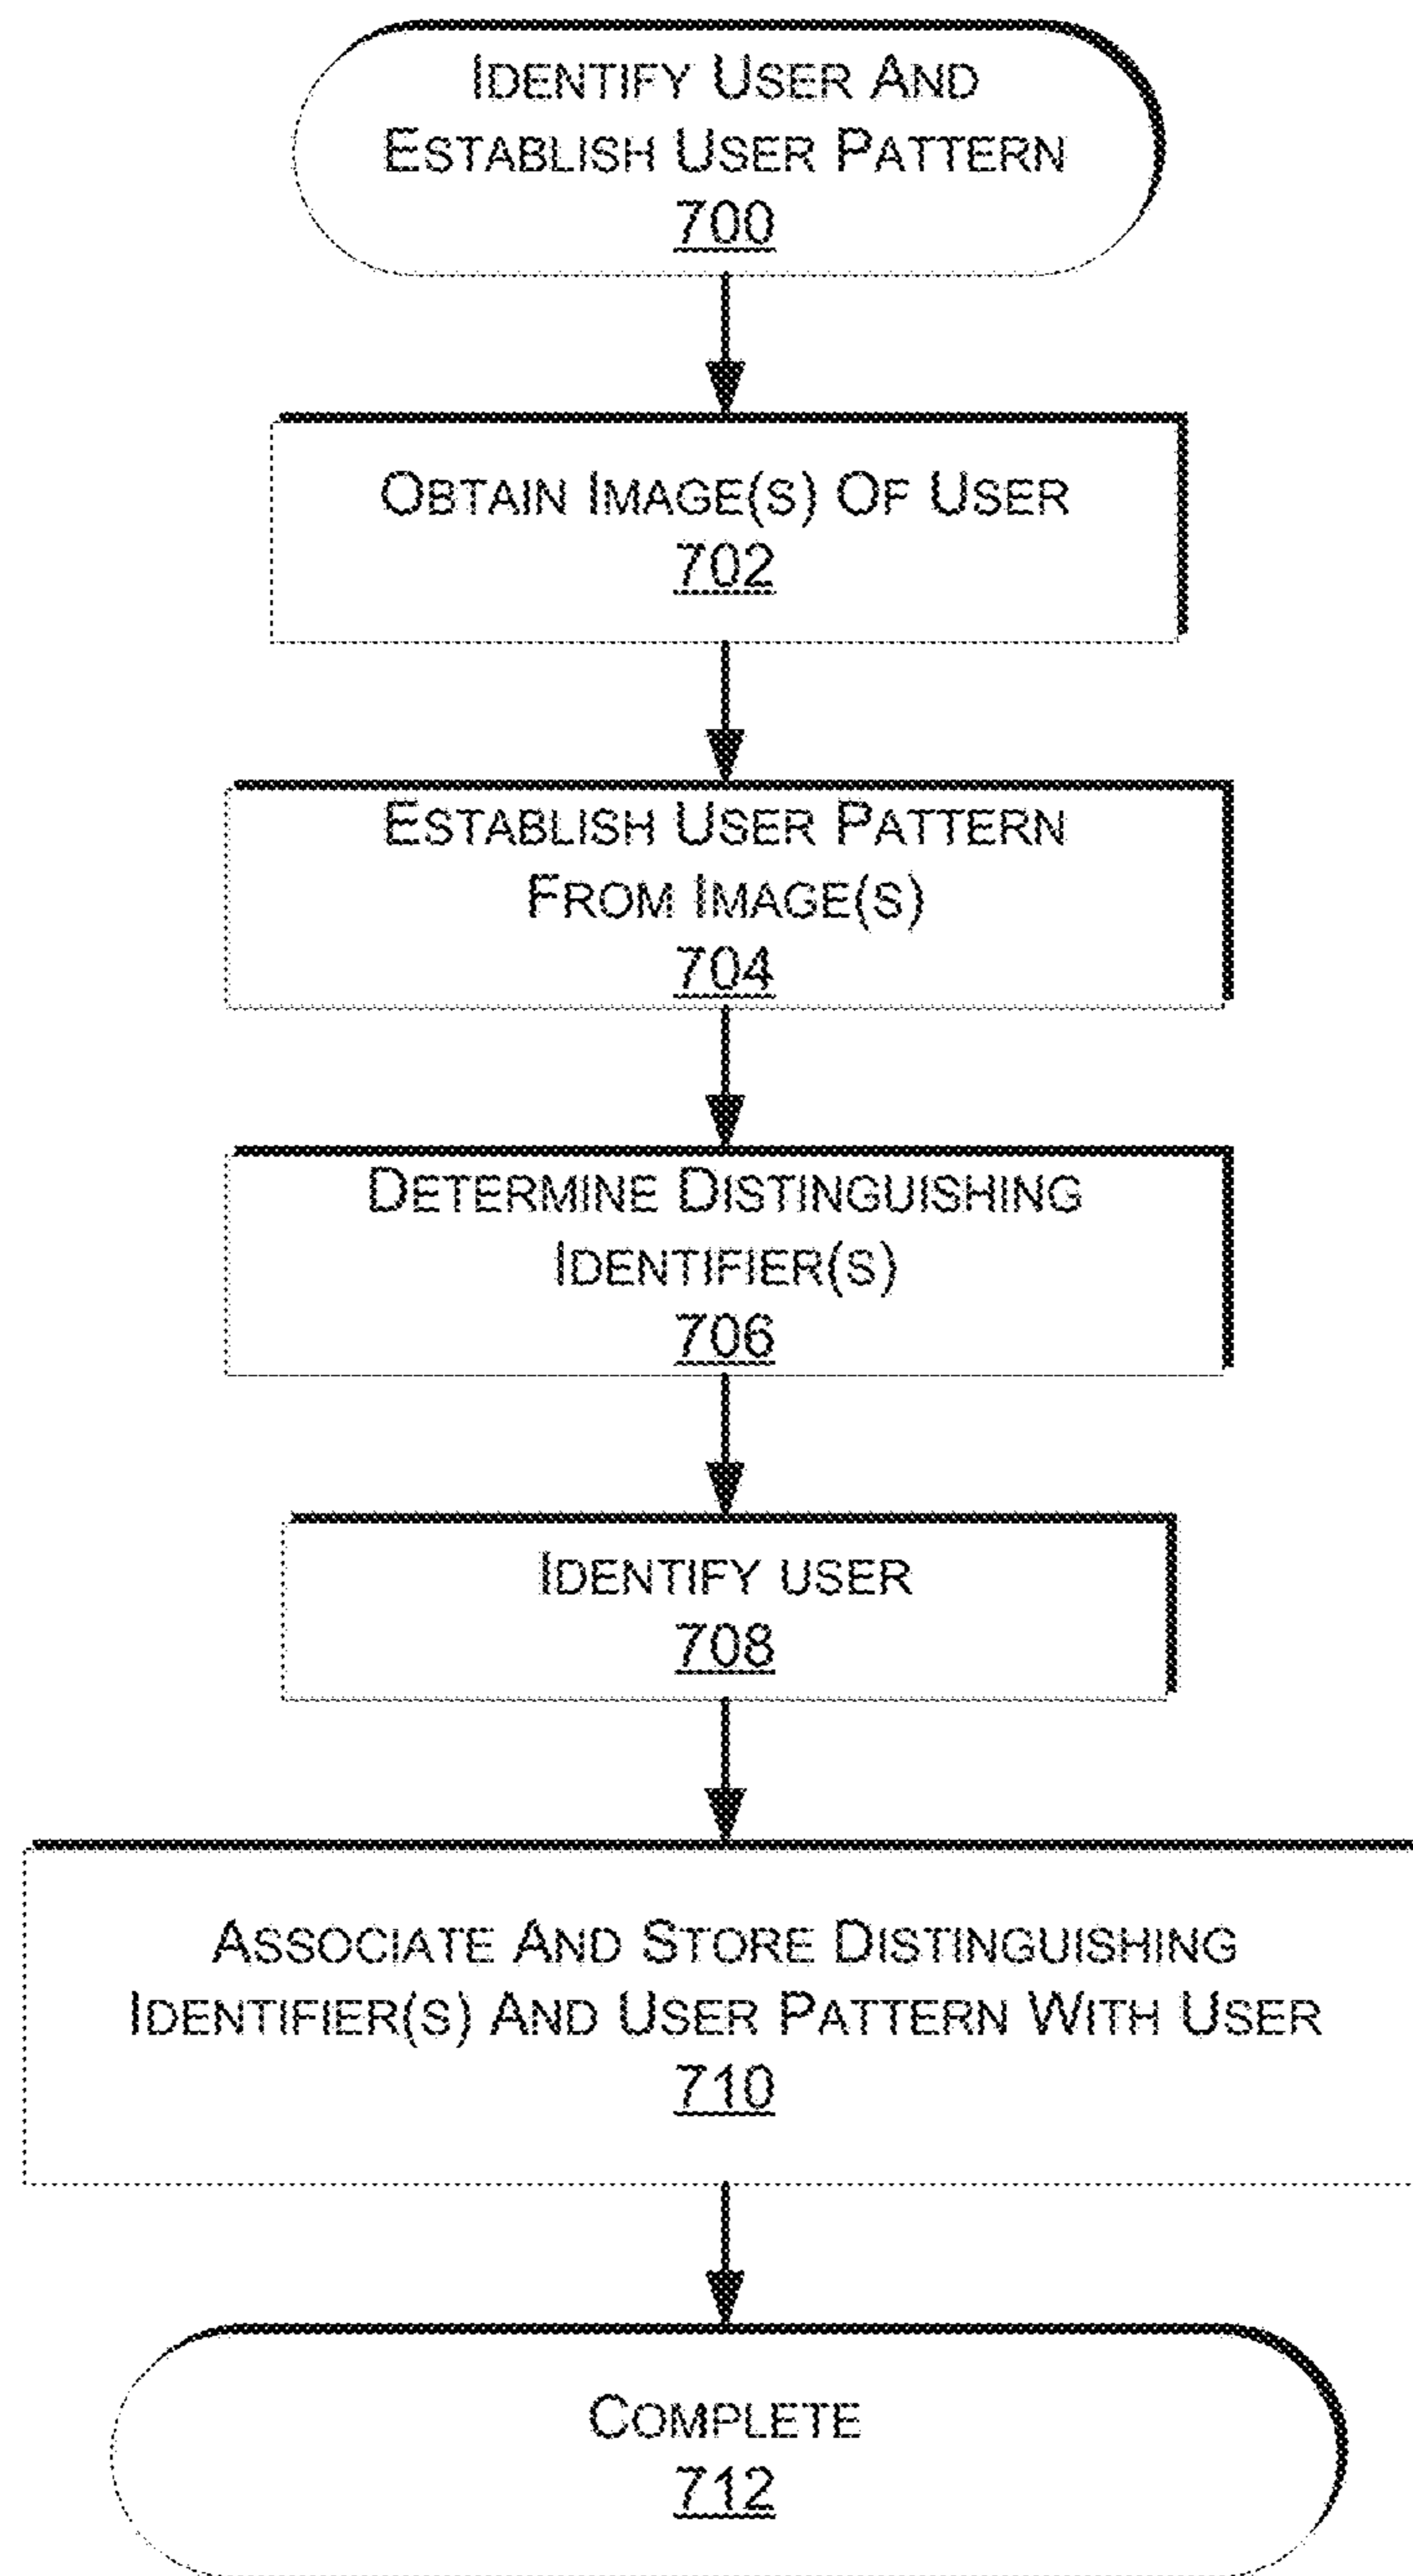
Identify User And Establish User Pattern
700

Obtain Image(s) Of User
702

Establish User Pattern From Image(s)
704

Determine Distinguishing Identifier(s)
706

Identify user
708

Associate And Store Distinguishing Identifier(s) And User Pattern With User
710

Complete
712